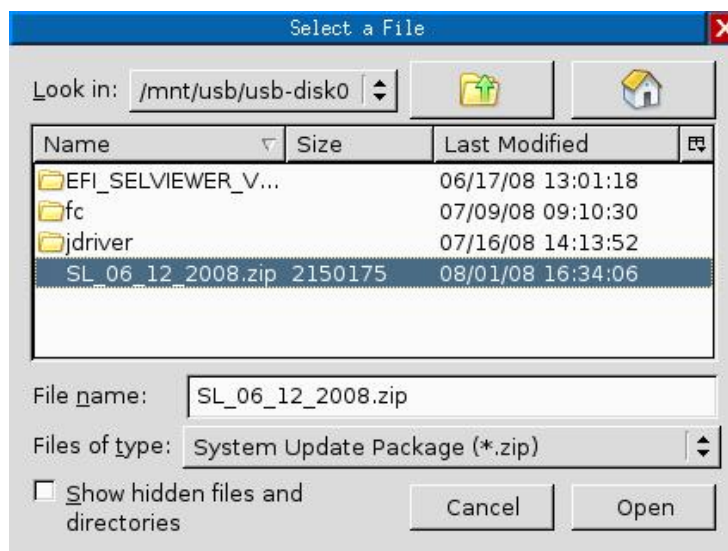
Select a File

Look in: /mnt/usb/usb-disk0

| Name | Size | Last Modified |
|---|---|---|
| EFI_SELVIEWER_V... | | 06/17/08 13:01:18 |
| fc | | 07/09/08 09:10:30 |
| jdriver | | 07/16/08 14:13:52 |
| SL_06_12_2008.zip | 2150175 | 08/01/08 16:34:06 |

File name: SL_06_12_2008.zip

Files of type: System Update Package (*.zip)

Show hidden files and directories

Cancel

Open